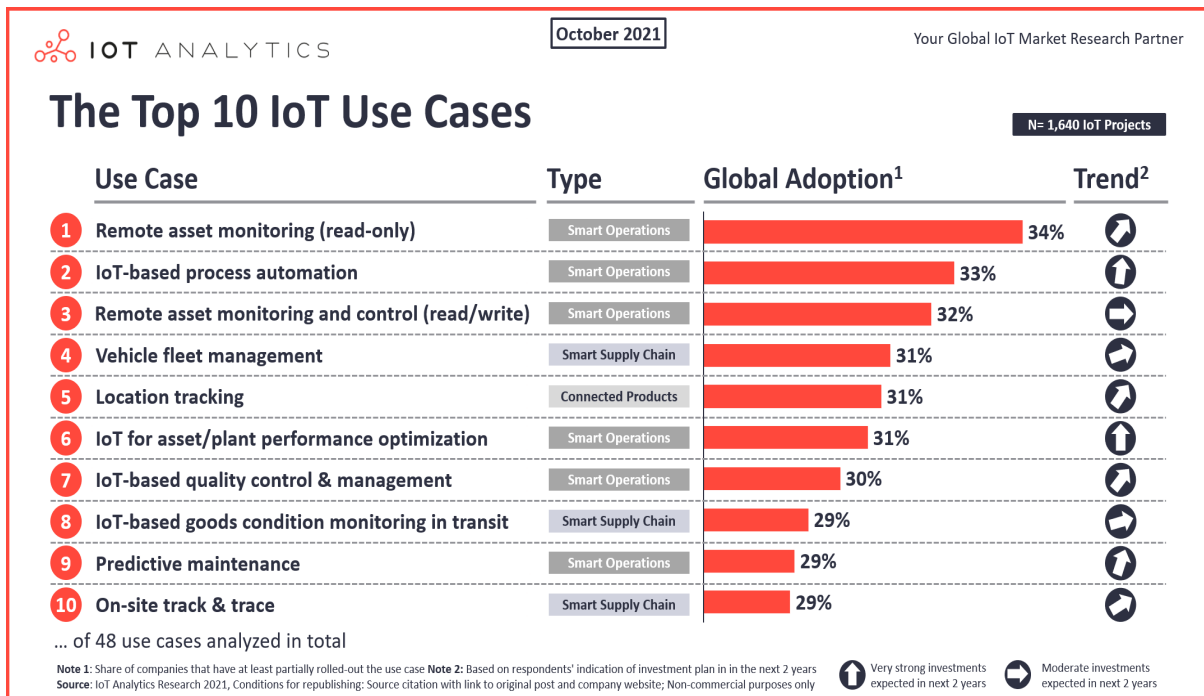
IOT ANALYTICS

October 2021

Your Global IoT Market Research Partner

The Top 10 IoT Use Cases

N= 1,640 IoT Projects

| | Use Case | Type | Global Adoption$^1$ | Trend$^2$ |
|---|---|---|---|---|
| 1 | Remote asset monitoring (read-only) | Smart Operations | 34% | |
| 2 | IoT-based process automation | Smart Operations | 33% | |
| 3 | Remote asset monitoring and control (read/write) | Smart Operations | 32% | |
| 4 | Vehicle fleet management | Smart Supply Chain | 31% | |
| 5 | Location tracking | Connected Products | 31% | |
| 6 | IoT for asset/plant performance optimization | Smart Operations | 31% | |
| 7 | IoT-based quality control & management | Smart Operations | 30% | |
| 8 | IoT-based goods condition monitoring in transit | Smart Supply Chain | 29% | |
| 9 | Predictive maintenance | Smart Operations | 29% | |
| 10 | On-site track & trace | Smart Supply Chain | 29% | |

... of 48 use cases analyzed in total

Note 1: Share of companies that have at least partially rolled-out the use case Note 2: Based on respondents' indication of investment plan in in the next 2 years
Source: IoT Analytics Research 2021, Conditions for republishing: Source citation with link to original post and company website; Non-commercial purposes only

Very strong investments expected in next 2 years

Moderate investments expected in next 2 years